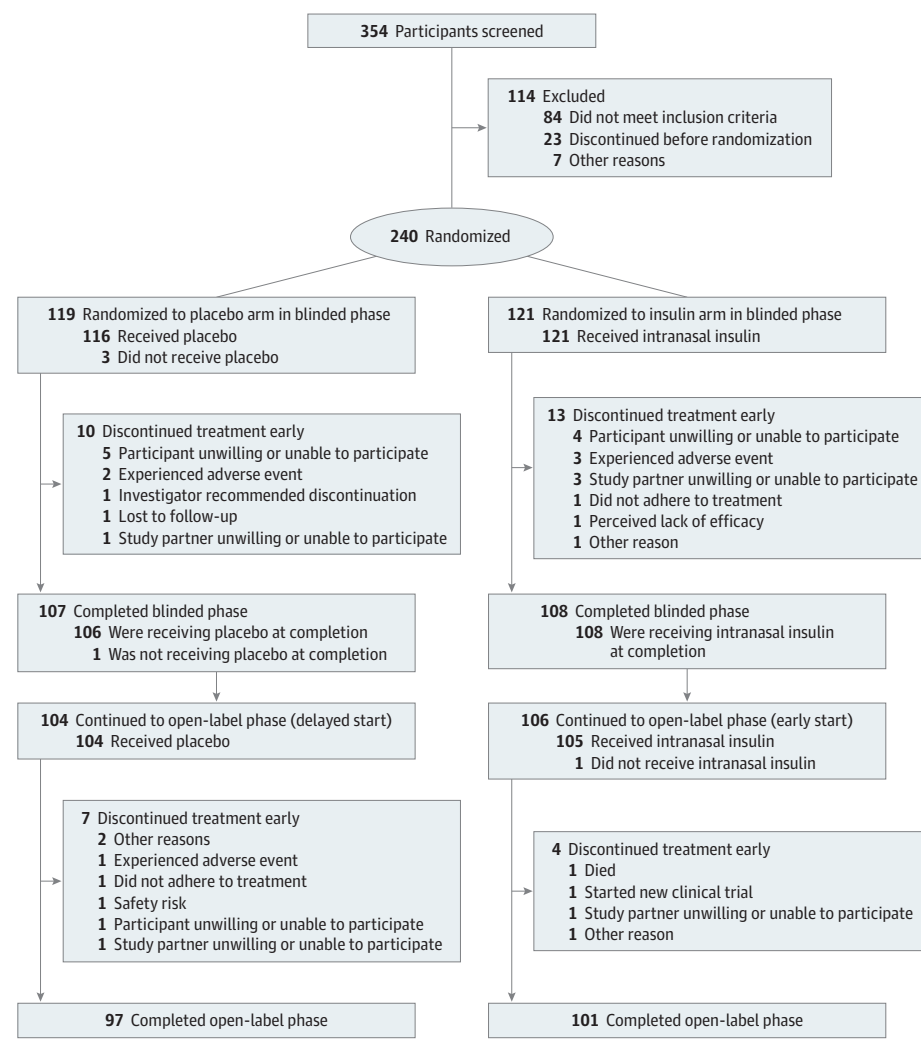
354 Participants screened

114 Excluded
84 Did not meet inclusion criteria
23 Discontinued before randomization
7 Other reasons

240 Randomized

119 Randomized to placebo arm in blinded phase
116 Received placebo
3 Did not receive placebo

10 Discontinued treatment early
5 Participant unwilling or unable to participate
2 Experienced adverse event
1 Investigator recommended discontinuation
1 Lost to follow-up
1 Study partner unwilling or unable to participate

107 Completed blinded phase
106 Were receiving placebo at completion
1 Was not receiving placebo at completion

104 Continued to open-label phase (delayed start)
104 Received placebo

7 Discontinued treatment early
2 Other reasons
1 Experienced adverse event
1 Did not adhere to treatment
1 Safety risk
1 Participant unwilling or unable to participate
1 Study partner unwilling or unable to participate

97 Completed open-label phase

121 Randomized to insulin arm in blinded phase
121 Received intranasal insulin

13 Discontinued treatment early
4 Participant unwilling or unable to participate
3 Experienced adverse event
3 Study partner unwilling or unable to participate
1 Did not adhere to treatment
1 Perceived lack of efficacy
1 Other reason

108 Completed blinded phase
108 Were receiving intranasal insulin at completion

106 Continued to open-label phase (early start)
105 Received intranasal insulin
1 Did not receive intranasal insulin

4 Discontinued treatment early
1 Died
1 Started new clinical trial
1 Study partner unwilling or unable to participate
1 Other reason

101 Completed open-label phase